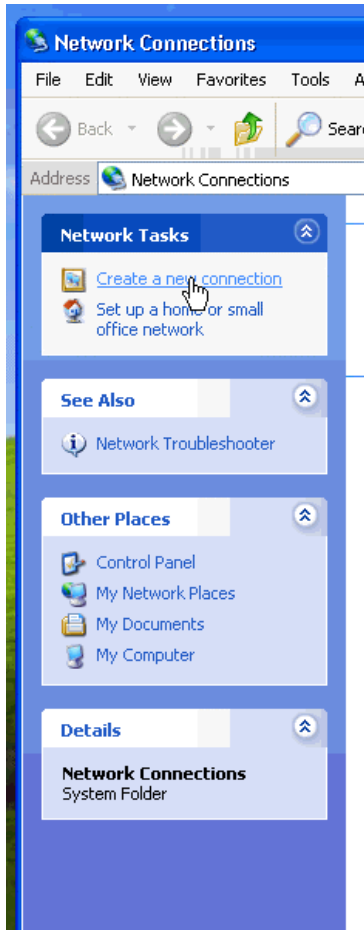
Network Connections

File Edit View Favorites Tools A

Back Searc

Address Network Connections

Network Tasks

Create a new connection

Set up a home or small office network

See Also

Network Troubleshooter

Other Places

Control Panel

My Network Places

My Documents

My Computer

Details

Network Connections
System Folder